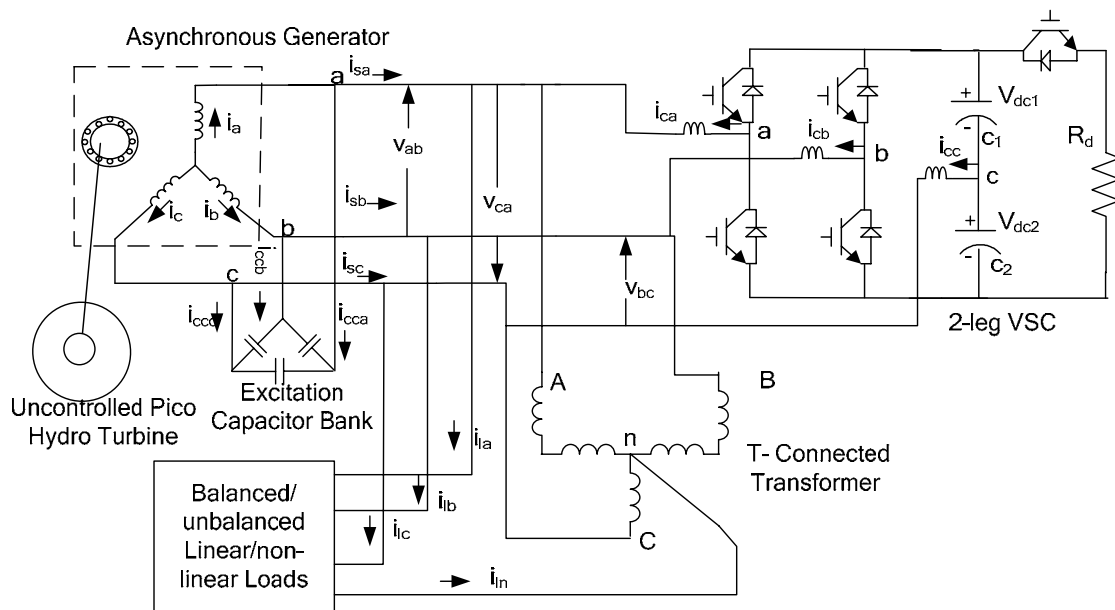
Asynchronous Generator

$i_{sa}$
a
$i_a$
$v_{ab}$
$i_c$
$i_b$
$i_{sb}$
b
$i_{ccb}$
c
$i_{sc}$
$v_{ca}$
$i_{ccc}$
$i_{cca}$
Excitation Capacitor Bank
Uncontrolled Pico Hydro Turbine

$i_{ca}$
a
$i_{cb}$
b
$i_{cc}$
c
$V_{dc1}$
$c_1$
$V_{dc2}$
$c_2$
$R_d$
$v_{bc}$
2-leg VSC

A
B
n
C
T- Connected Transformer

$i_{la}$
$i_{lb}$
$i_{lc}$
$i_{ln}$
Balanced/ unbalanced Linear/non-linear Loads